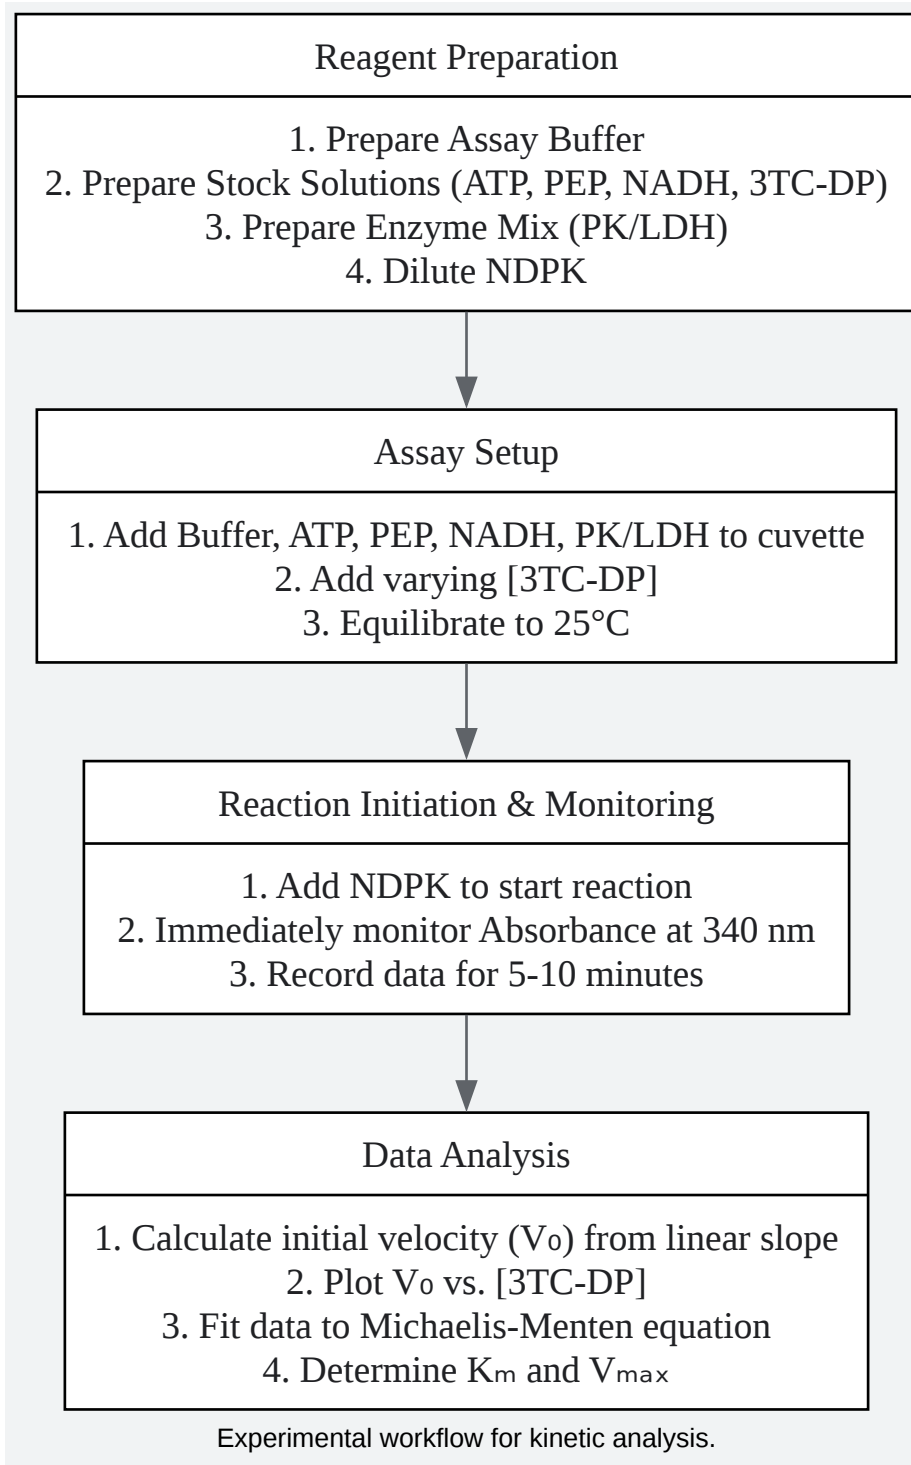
Reagent Preparation

1. Prepare Assay Buffer
2. Prepare Stock Solutions (ATP, PEP, NADH, 3TC-DP)
3. Prepare Enzyme Mix (PK/LDH)
4. Dilute NDPK

Assay Setup

1. Add Buffer, ATP, PEP, NADH, PK/LDH to cuvette
2. Add varying [3TC-DP]
3. Equilibrate to 25°C

Reaction Initiation & Monitoring

1. Add NDPK to start reaction
2. Immediately monitor Absorbance at 340 nm
3. Record data for 5-10 minutes

Data Analysis

1. Calculate initial velocity ($V_0$) from linear slope
2. Plot $V_0$ vs. [3TC-DP]
3. Fit data to Michaelis-Menten equation
4. Determine $K_m$ and $V_{max}$

Experimental workflow for kinetic analysis.